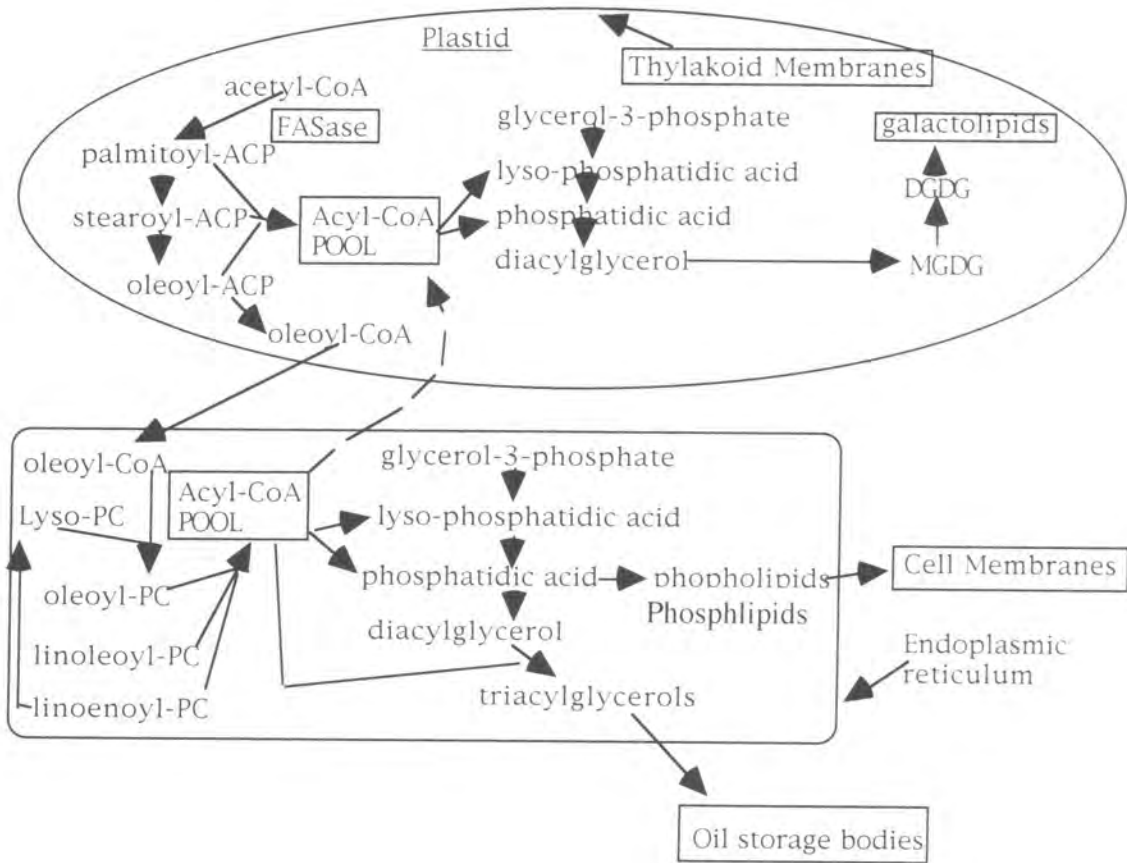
Plastid

Thylakoid Membranes

acetyl-CoA

FASase

palmitoyl-ACP

stearoyl-ACP

oleoyl-ACP

Acyl-CoA POOL

oleoyl-CoA

glycerol-3-phosphate

lyso-phosphatidic acid

phosphatidic acid

diacylglycerol

galactolipids

DGDG

MGDG

oleoyl-CoA

Lyso-PC

Acyl-CoA POOL

oleoyl-PC

linoleoyl-PC

linoenoyl-PC

glycerol-3-phosphate

lyso-phosphatidic acid

phosphatidic acid

phopholipids

Phosphlipids

diacylglycerol

triacylglycerols

Cell Membranes

Endoplasmic reticulum

Oil storage bodies